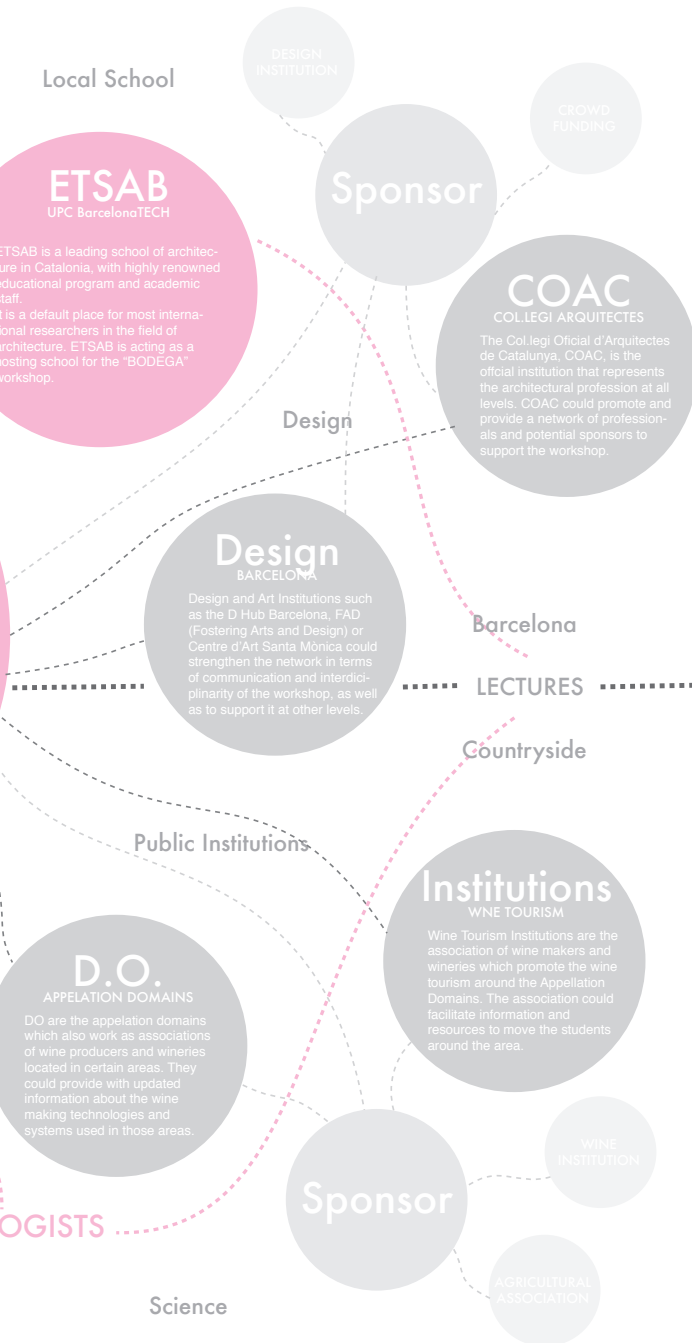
Local School

DESIGN INSTITUTION

CROWD FUNDING

Sponsor

ETSAB
UPC BarcelonaTECH

ETSAB is a leading school of architecture in Catalonia, with highly renowned educational program and academic staff.
It is a default place for most international researchers in the field of architecture. ETSAB is acting as a hosting school for the "BODEGA" workshop.

COAC
COL.LEGI ARQUITECTES

The Col.legi Oficial d'Arquitectes de Catalunya, COAC, is the offcial institution that represents the architectural profession at all levels. COAC could promote and provide a network of professionals and potential sponsors to support the workshop.

Design

Design
BARCELONA

Design and Art Institutions such as the D Hub Barcelona, FAD (Fostering Arts and Design) or Centre d'Art Santa Mònica could strengthen the network in terms of communication and interdiciplinarity of the workshop, as well as to support it at other levels.

Barcelona

LECTURES

Countryside

Public Institutions

Institutions
WNE TOURISM

Wine Tourism Institutions are the association of wine makers and wineries which promote the wine tourism around the Appellation Domains. The association could facilitate information and resources to move the students around the area.

D.O.
APPELATION DOMAINS

DO are the appelation domains which also work as associations of wine producers and wineries located in certain areas. They could provide with updated information about the wine making technologies and systems used in those areas.

WINE INSTITUTION

Sponsor

OGISTS

AGRICULTURAL ASSOCIATION

Science